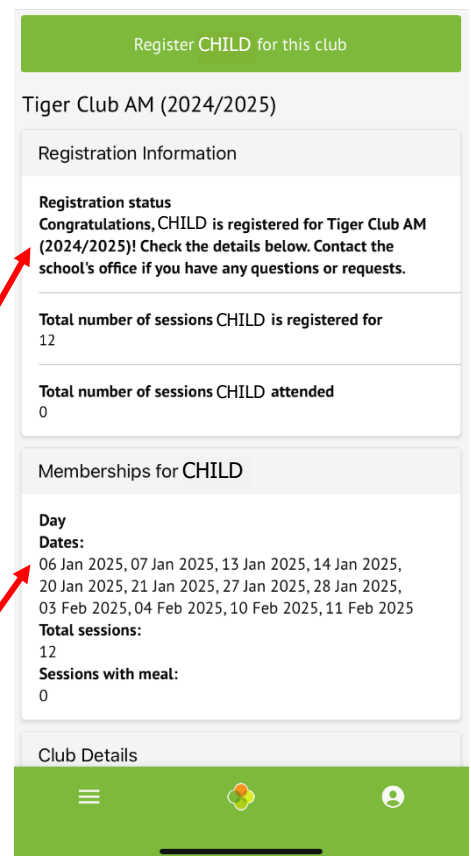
Register CHILD for this club

Tiger Club AM (2024/2025)

Registration Information

Registration status
Congratulations, CHILD is registered for Tiger Club AM (2024/2025)! Check the details below. Contact the school's office if you have any questions or requests.

Total number of sessions CHILD is registered for
12

Total number of sessions CHILD attended
0

Memberships for CHILD

Day
Dates:
06 Jan 2025, 07 Jan 2025, 13 Jan 2025, 14 Jan 2025, 20 Jan 2025, 21 Jan 2025, 27 Jan 2025, 28 Jan 2025, 03 Feb 2025, 04 Feb 2025, 10 Feb 2025, 11 Feb 2025
Total sessions:
12
Sessions with meal:
0

Club Details